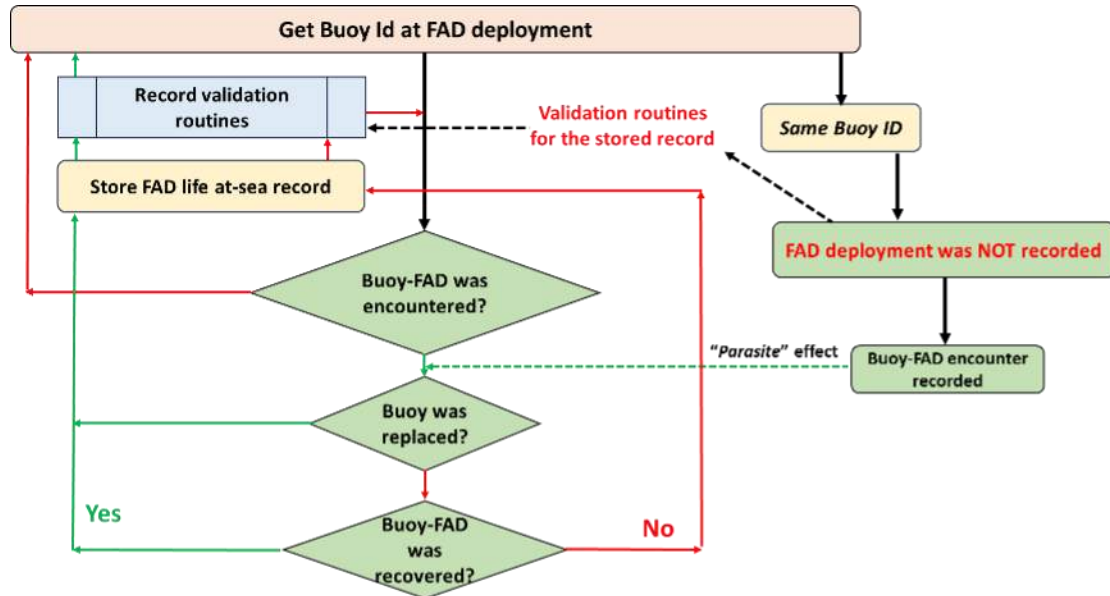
Get Buoy Id at FAD deployment

Record validation routines

Validation routines for the stored record

Same Buoy ID

Store FAD life at-sea record

FAD deployment was NOT recorded

Buoy-FAD was encountered?

"Parasite" effect

Buoy-FAD encounter recorded

Buoy was replaced?

Yes

Buoy-FAD was recovered?

No